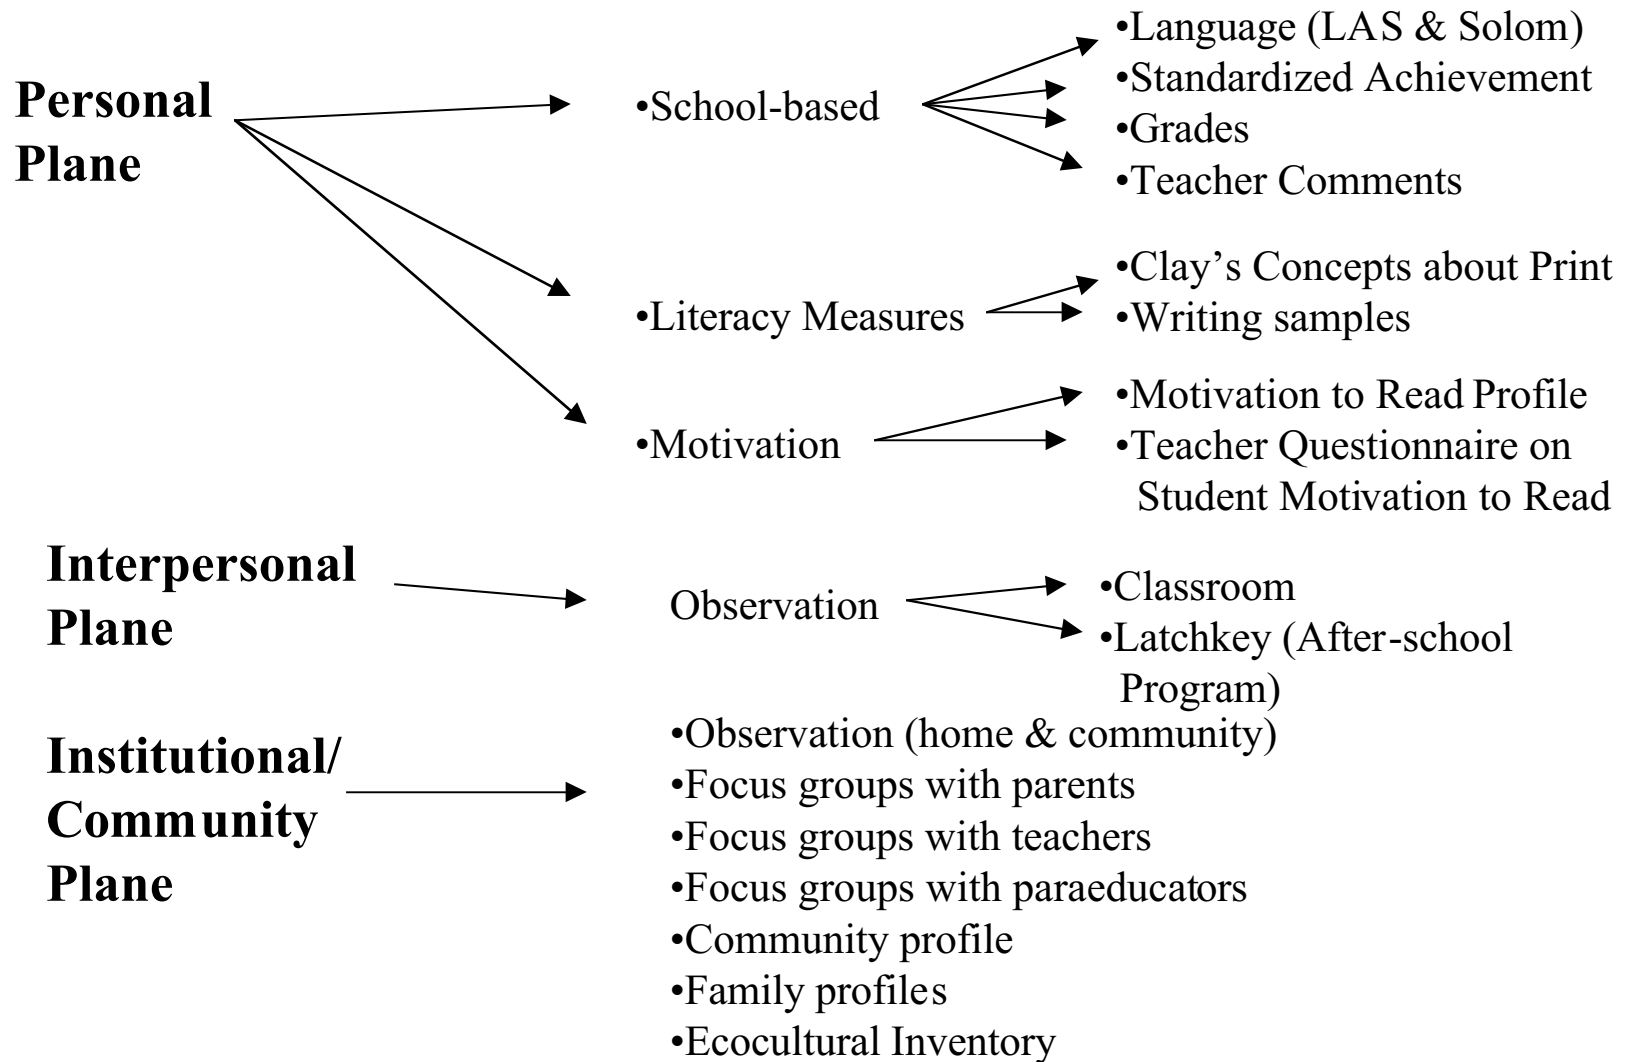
**Personal Plane**

•School-based

•Language (LAS & Solom)
•Standardized Achievement
•Grades
•Teacher Comments

•Literacy Measures

•Clay's Concepts about Print
•Writing samples

•Motivation

•Motivation to Read Profile
•Teacher Questionnaire on Student Motivation to Read

**Interpersonal Plane**

Observation

•Classroom
•Latchkey (After-school Program)

**Institutional/ Community Plane**

•Observation (home & community)
•Focus groups with parents
•Focus groups with teachers
•Focus groups with paraeducators
•Community profile
•Family profiles
•Ecocultural Inventory